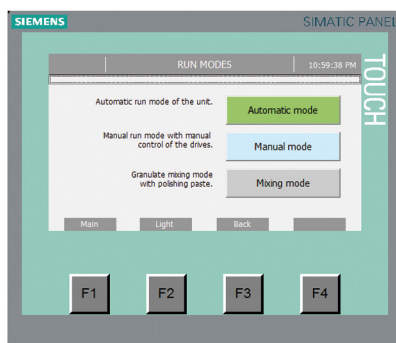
SIEMENS

SIMATIC PANEL

TOUCH

RUN MODES

10:59:38 PM

Automatic run mode of the unit.

Automatic mode

Manual run mode with manual control of the drives.

Manual mode

Granulate mixing mode with polishing paste.

Mixing mode

Main

Light

Back

F1

F2

F3

F4